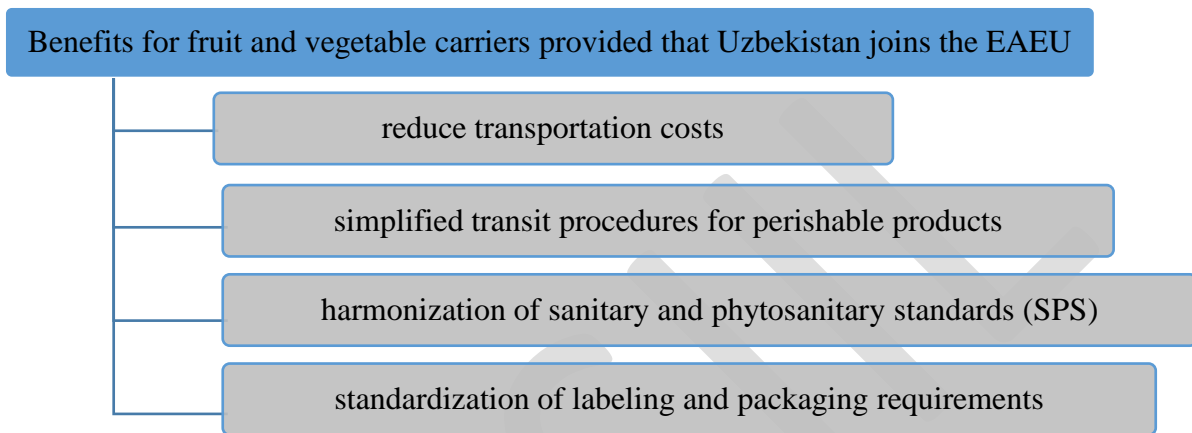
Benefits for fruit and vegetable carriers provided that Uzbekistan joins the EAEU

reduce transportation costs

simplified transit procedures for perishable products

harmonization of sanitary and phytosanitary standards (SPS)

standardization of labeling and packaging requirements